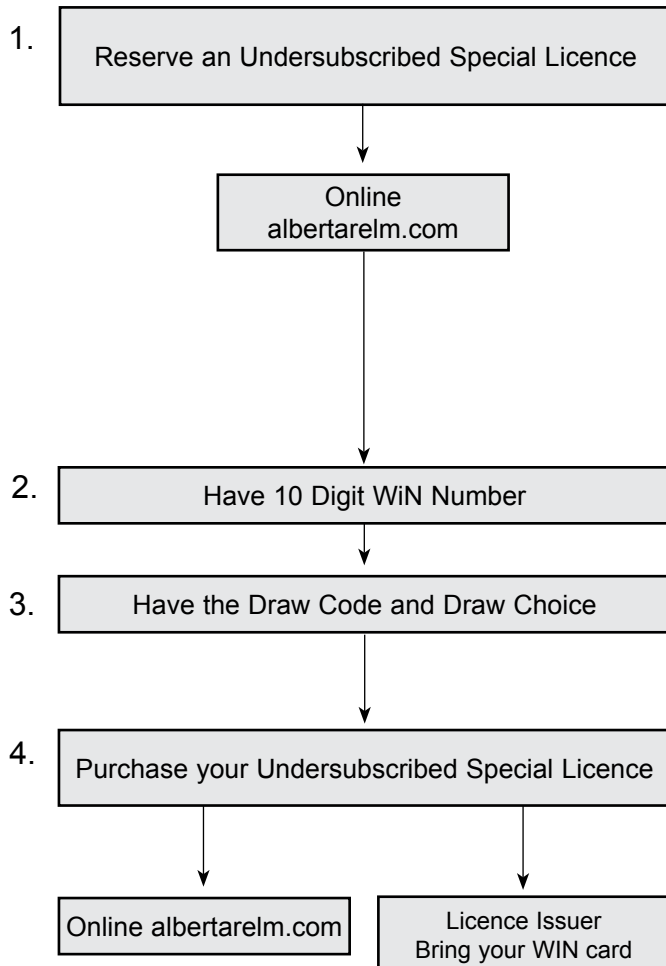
1. Reserve an Undersubscribed Special Licence

Online
albertarelm.com

2. Have 10 Digit WiN Number

3. Have the Draw Code and Draw Choice

4. Purchase your Undersubscribed Special Licence

Online albertarelm.com

Licence Issuer
Bring your WIN card